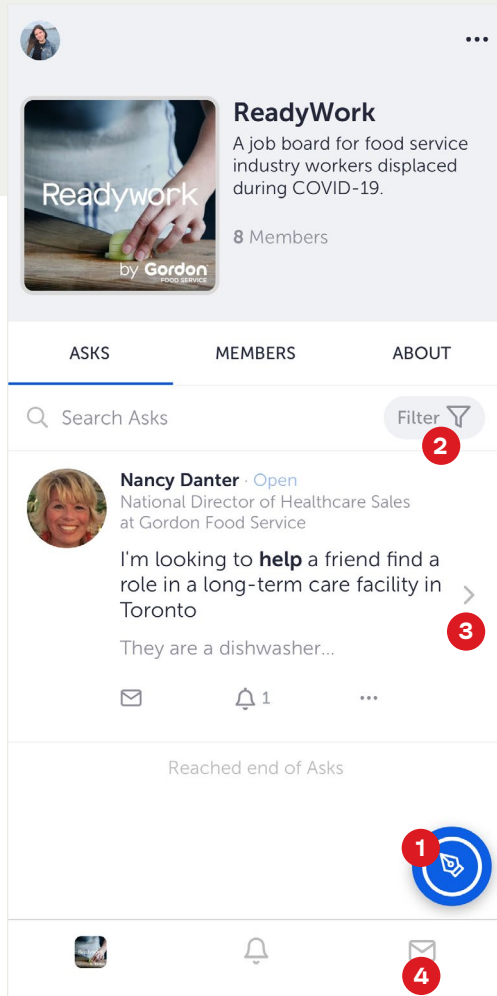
Readywork
by Gordon
FOOD SERVICE

ReadyWork
A job board for food service industry workers displaced during COVID-19.

8 Members

ASKS MEMBERS ABOUT

Search Asks
Filter
2

Nancy Danter · Open
National Director of Healthcare Sales at Gordon Food Service

I'm looking to **help** a friend find a role in a long-term care facility in Toronto

3

They are a dishwasher...

1

Reached end of Asks

1

4